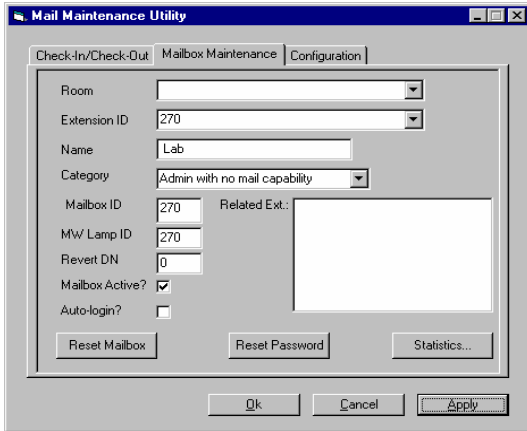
Mail Maintenance Utility

Check-In/Check-Out | Mailbox Maintenance | Configuration

Room

Extension ID 270

Name Lab

Category Admin with no mail capability

Mailbox ID 270

Related Ext.:

MW Lamp ID 270

Revert DN 0

Mailbox Active?

Auto-login?

Reset Mailbox

Reset Password

Statistics...

Ok

Cancel

Apply